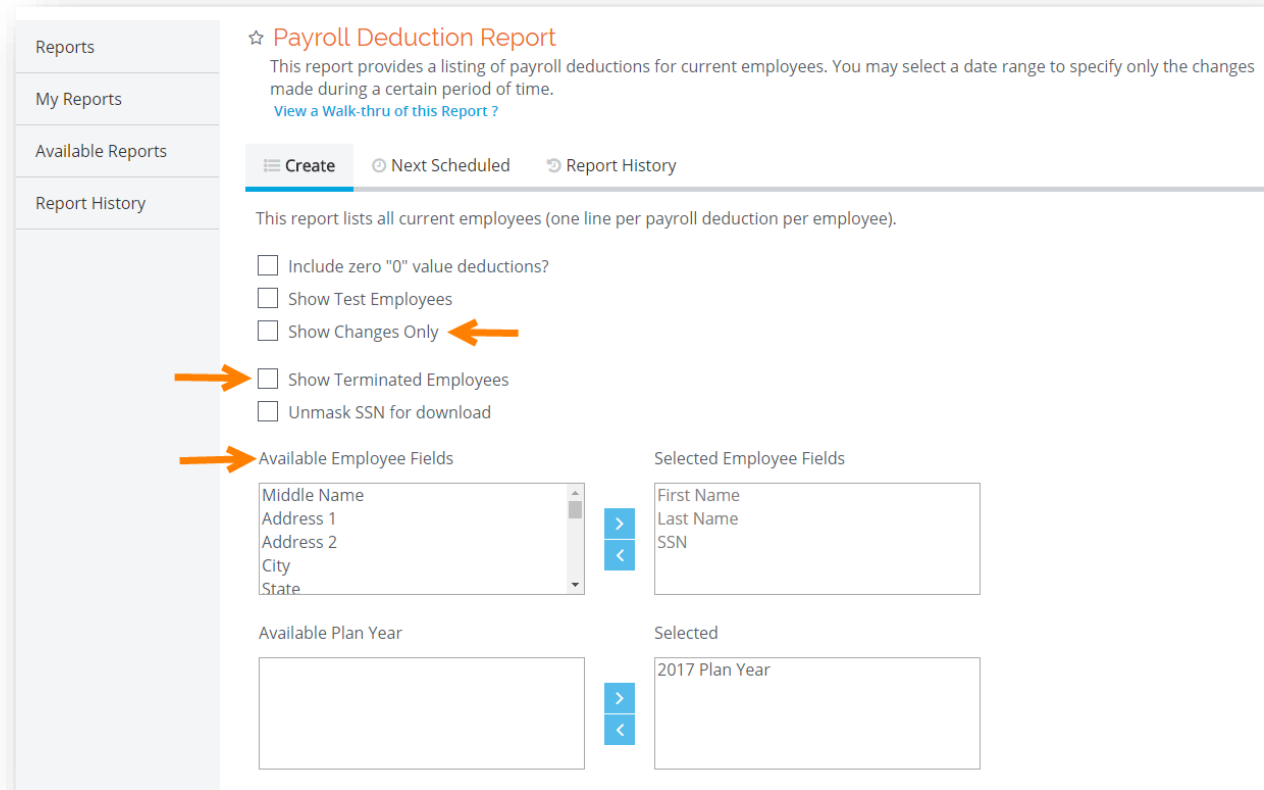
Reports
My Reports
Available Reports
Report History

☆ Payroll Deduction Report
This report provides a listing of payroll deductions for current employees. You may select a date range to specify only the changes made during a certain period of time.
View a Walk-thru of this Report ?

Create
Next Scheduled
Report History

This report lists all current employees (one line per payroll deduction per employee).

Include zero "0" value deductions?
Show Test Employees
Show Changes Only
Show Terminated Employees
Unmask SSN for download

Available Employee Fields
Middle Name
Address 1
Address 2
City
State

Selected Employee Fields
First Name
Last Name
SSN

Available Plan Year

Selected
2017 Plan Year